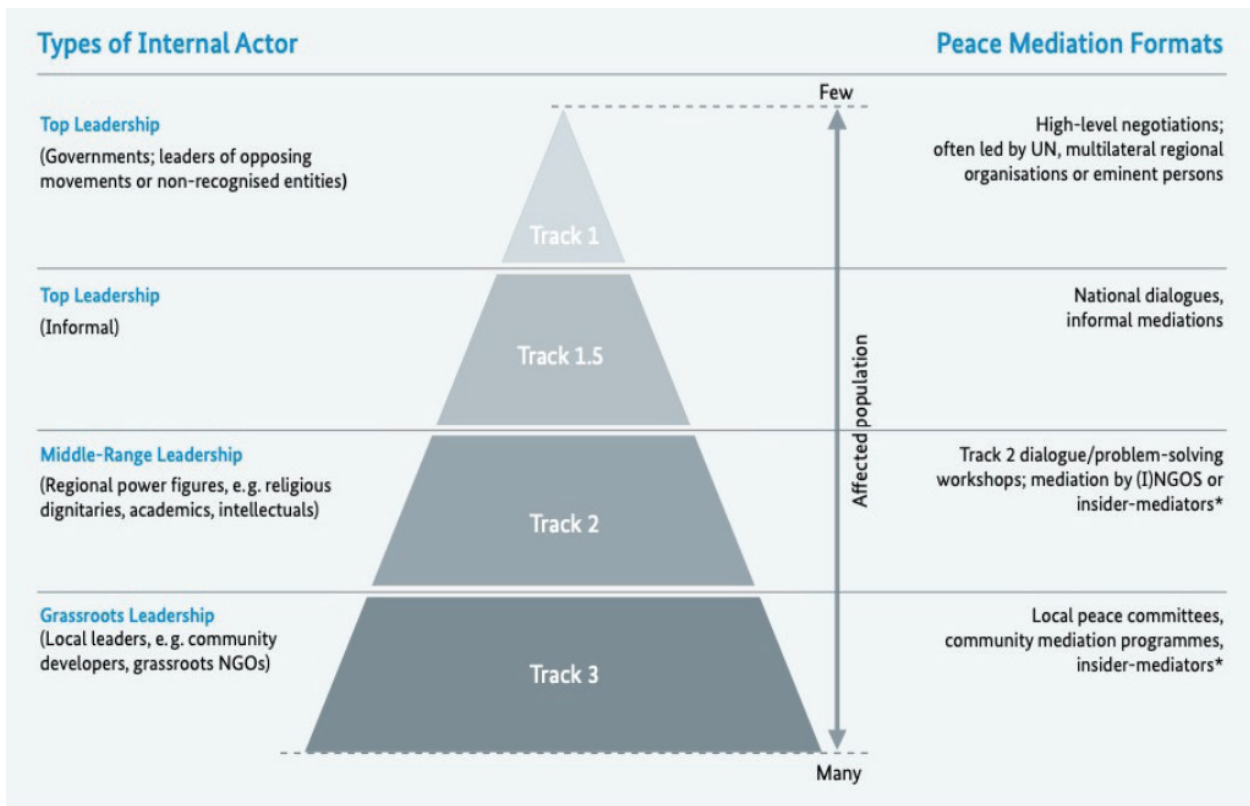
Types of Internal Actor

Peace Mediation Formats

Few

Top Leadership
(Governments; leaders of opposing movements or non-recognised entities)

Track 1

High-level negotiations; often led by UN, multilateral regional organisations or eminent persons

Top Leadership
(Informal)

Track 1.5

National dialogues, informal mediations

Affected population

Middle-Range Leadership
(Regional power figures, e.g. religious dignitaries, academics, intellectuals)

Track 2

Track 2 dialogue/problem-solving workshops; mediation by (I)NGOS or insider-mediators*

Grassroots Leadership
(Local leaders, e.g. community developers, grassroots NGOs)

Track 3

Local peace committees, community mediation programmes, insider-mediators*

Many